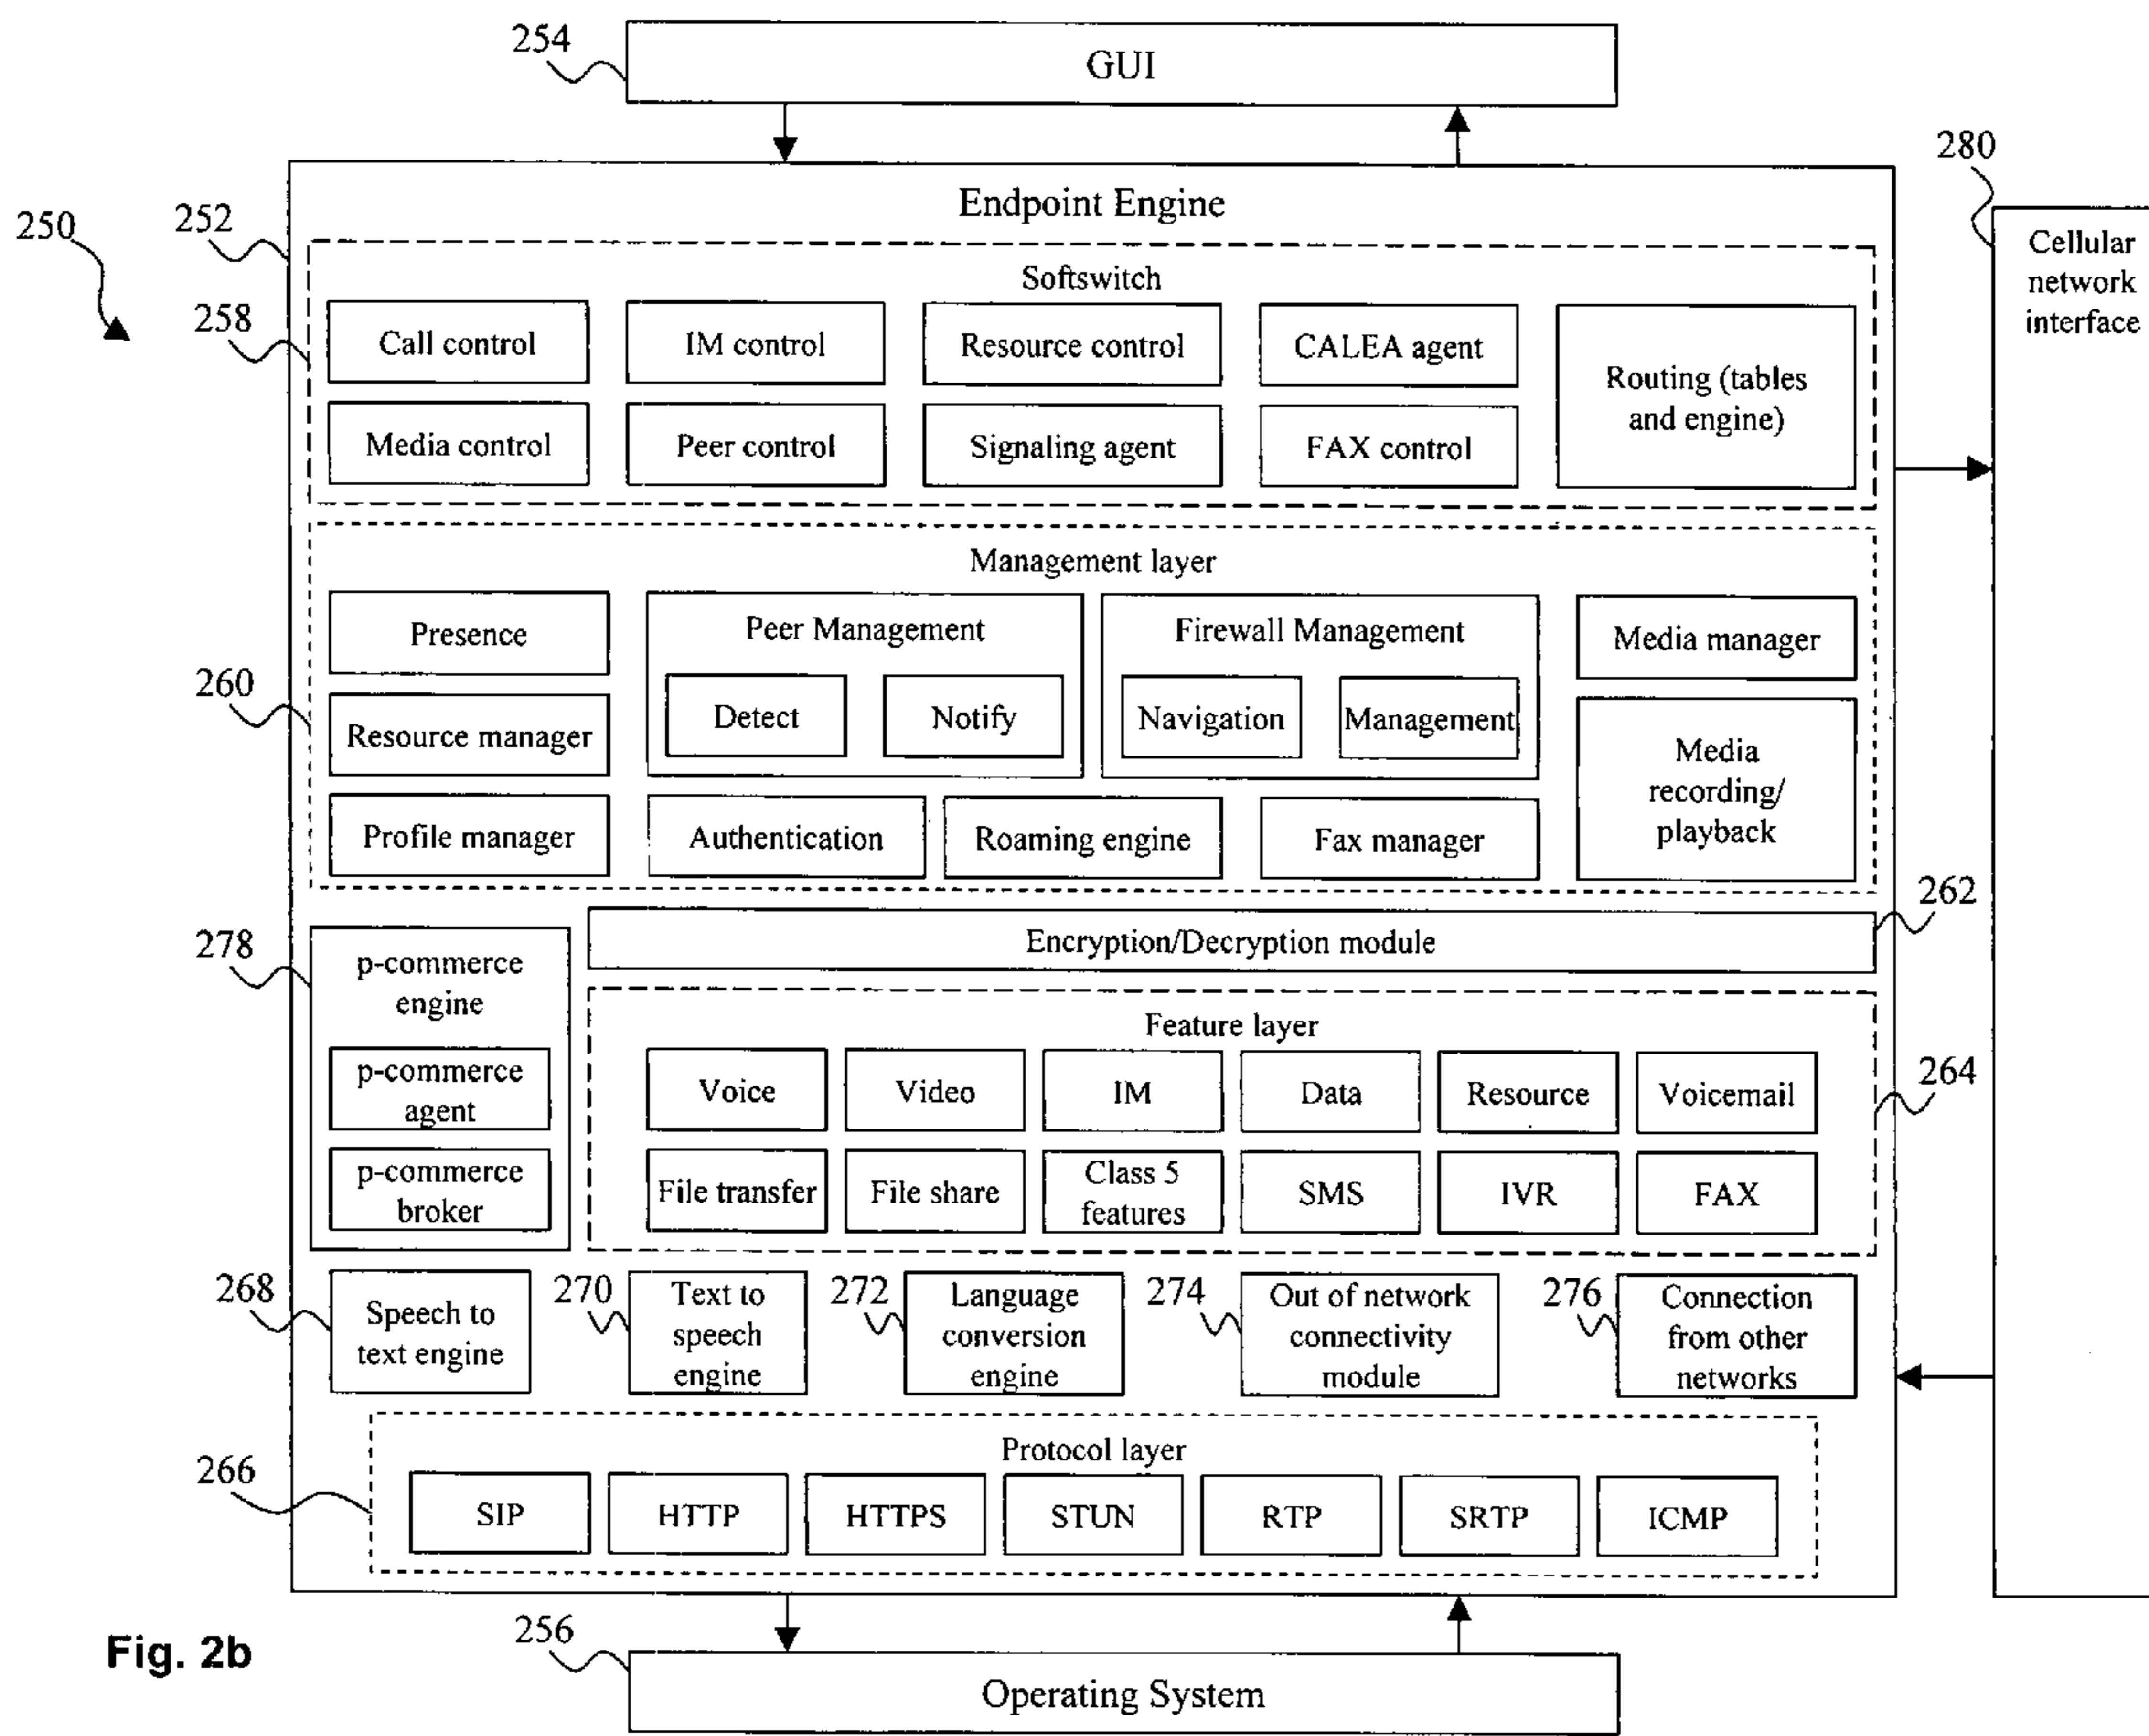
254

GUI

280

Endpoint Engine

250

252

Cellular network interface

Softswitch

258

Call control

IM control

Resource control

CALEA agent

Routing (tables and engine)

Media control

Peer control

Signaling agent

FAX control

Management layer

Presence

Peer Management

Firewall Management

Media manager

260

Detect

Notify

Navigation

Management

Resource manager

Media recording/ playback

Profile manager

Authentication

Roaming engine

Fax manager

262

278

Encryption/Decryption module

p-commerce engine

Feature layer

p-commerce agent

Voice

Video

IM

Data

Resource

Voicemail

264

p-commerce broker

File transfer

File share

Class 5 features

SMS

IVR

FAX

268

Speech to text engine

270

Text to speech engine

272

Language conversion engine

274

Out of network connectivity module

276

Connection from other networks

266

Protocol layer

SIP

HTTP

HTTPS

STUN

RTP

SRTP

ICMP

Fig. 2b

256

Operating System